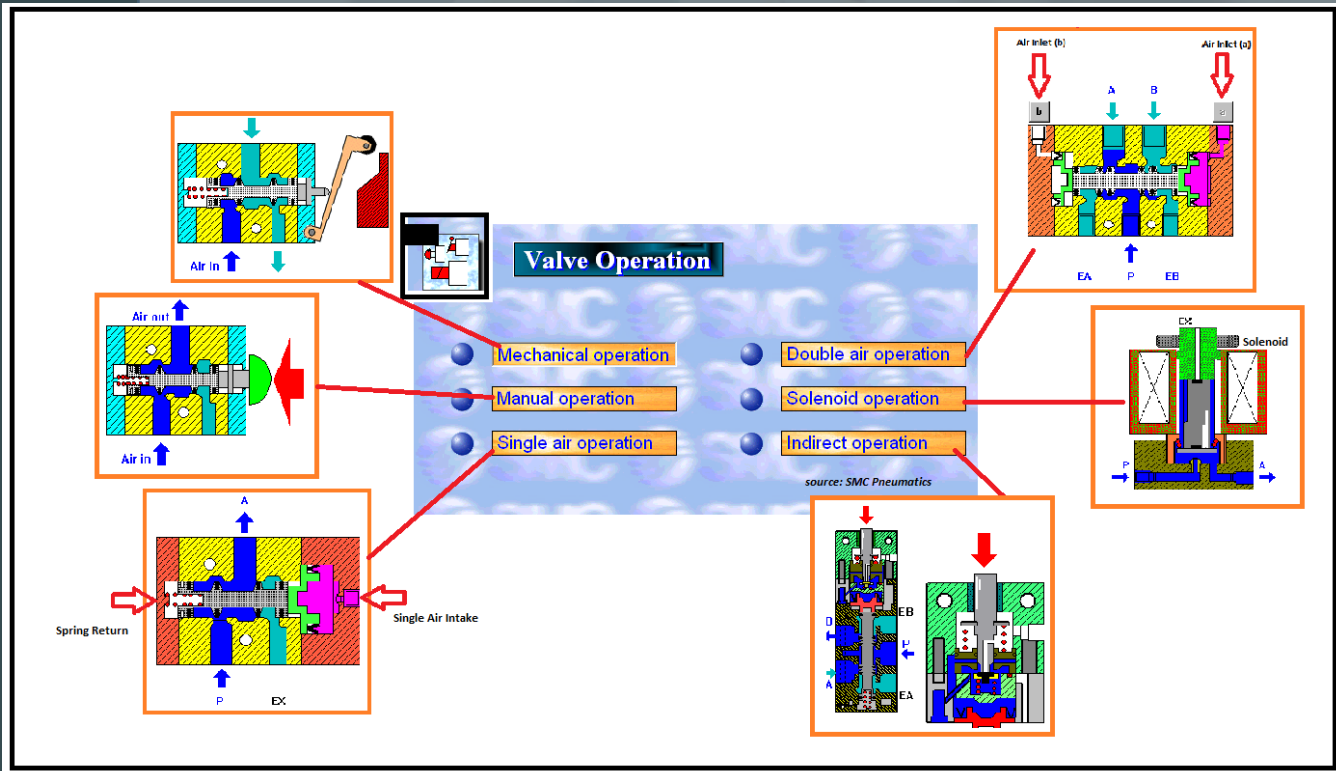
Valve Operation

Mechanical operation
Manual operation
Single air operation
Double air operation
Solenoid operation
Indirect operation

source: SMC Pneumatics

Air In

Air out
Air in

A
Spring Return
Single Air Intake
P
EX

Air Inlet (b)
Air Inlet (a)
b
a
A
B
EA
P
EB

EX
Solenoid
P
A

EB
D
P
A
EA